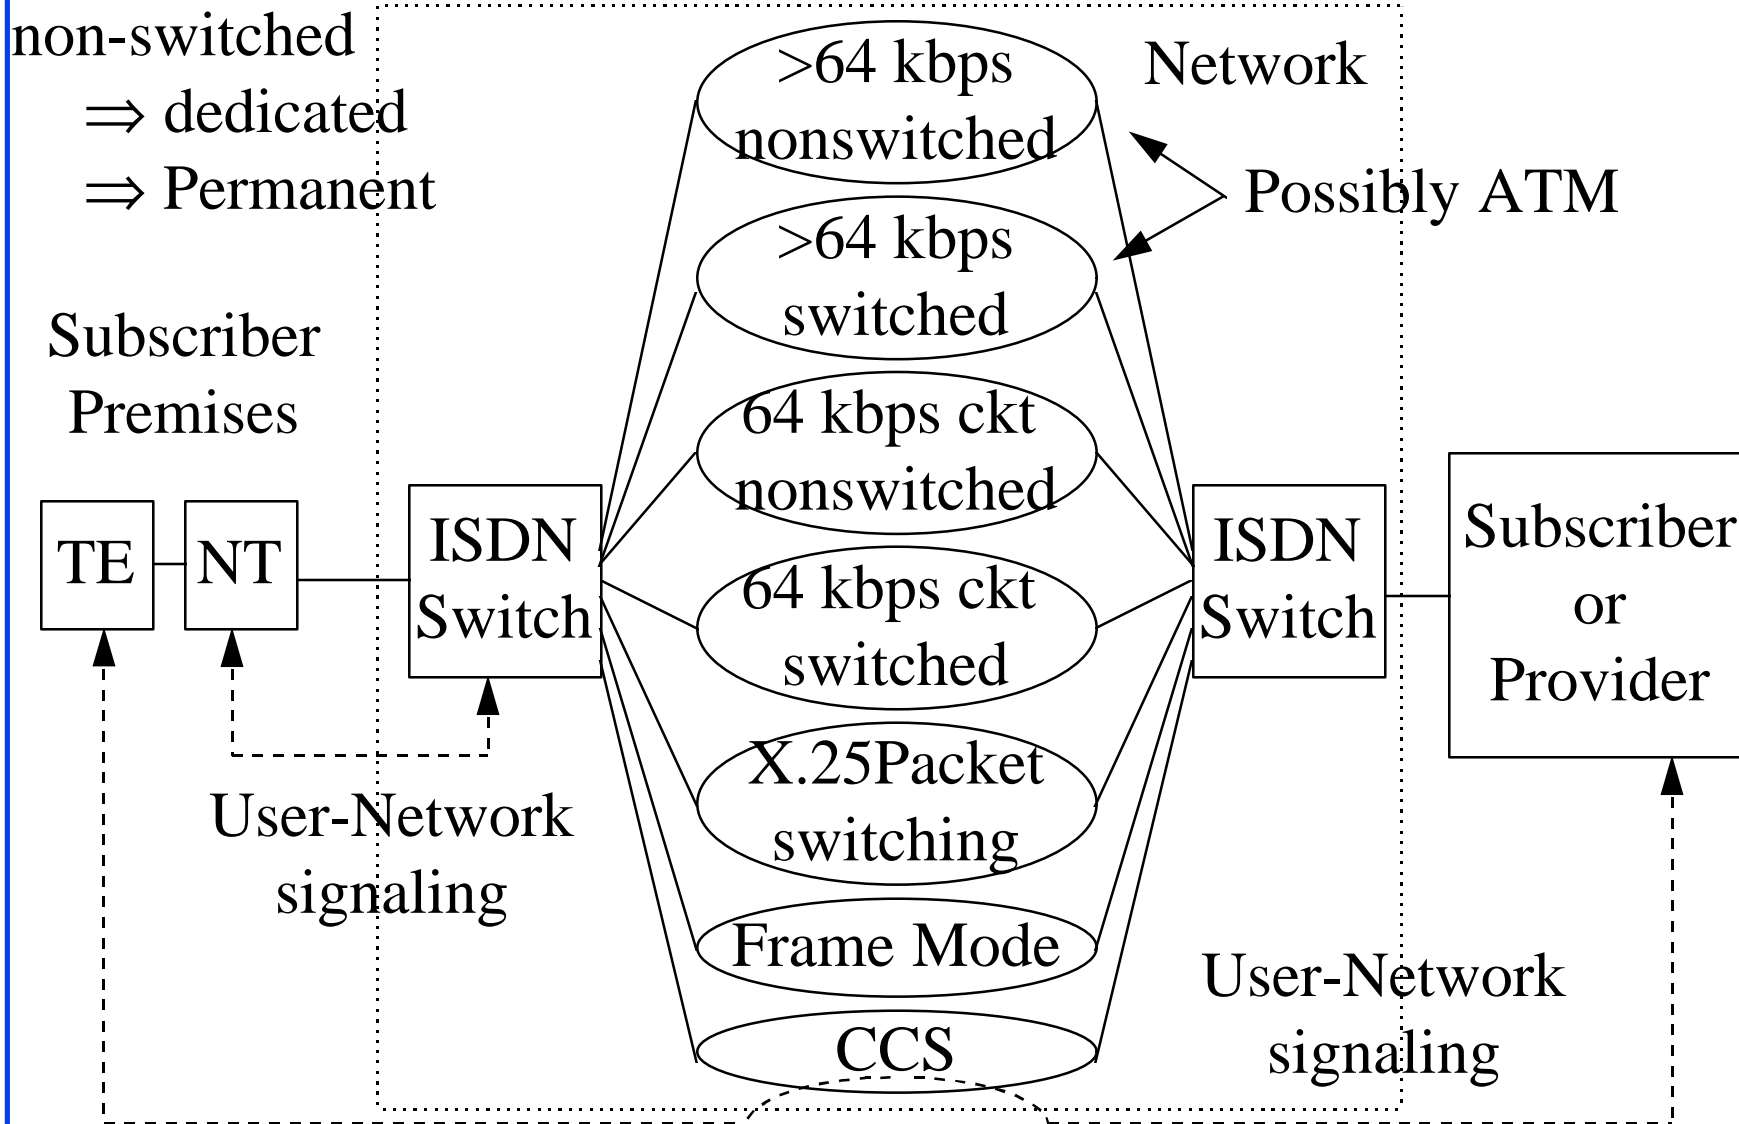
non-switched
$\Rightarrow$ dedicated
$\Rightarrow$ Permanent

Network

>64 kbps nonswitched

Possibly ATM

>64 kbps switched

Subscriber Premises

64 kbps ckt nonswitched

TE

NT

ISDN Switch

64 kbps ckt switched

ISDN Switch

Subscriber or Provider

X.25Packet switching

User-Network signaling

Frame Mode

User-Network signaling

CCS